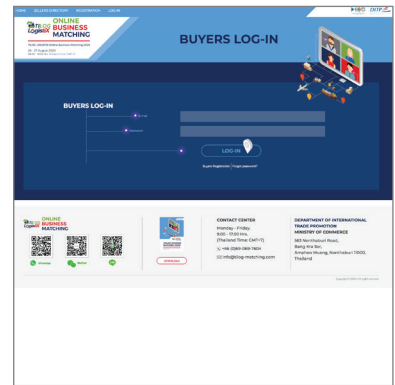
HOME SELLERS DIRECTORY REGISTRATION LOG IN

TILOG Logistix ONLINE BUSINESS MATCHING

TILOG - LOGISTIX Online Business Matching 2020

BUYERS LOG-IN

BUYERS LOG-IN

E-mail

Password

LOG-IN

Buyers Registration | Forgot password?

TILOG Logistix ONLINE BUSINESS MATCHING

WhatsApp WeChat LINE

DOWNLOAD

CONTACT CENTER

Monday - Friday, 9.00 - 17.00 Hrs. (Thailand Time: GMT+7)

+66 (0)89-089-7804

info@tilog-matching.com

DEPARTMENT OF INTERNATIONAL TRADE PROMOTION MINISTRY OF COMMERCE

563 Nonthaburi Road, Bang Kra Sor, Amphoe Muang, Nonthaburi 11000, Thailand

Copyright 2020. All rights reserved.